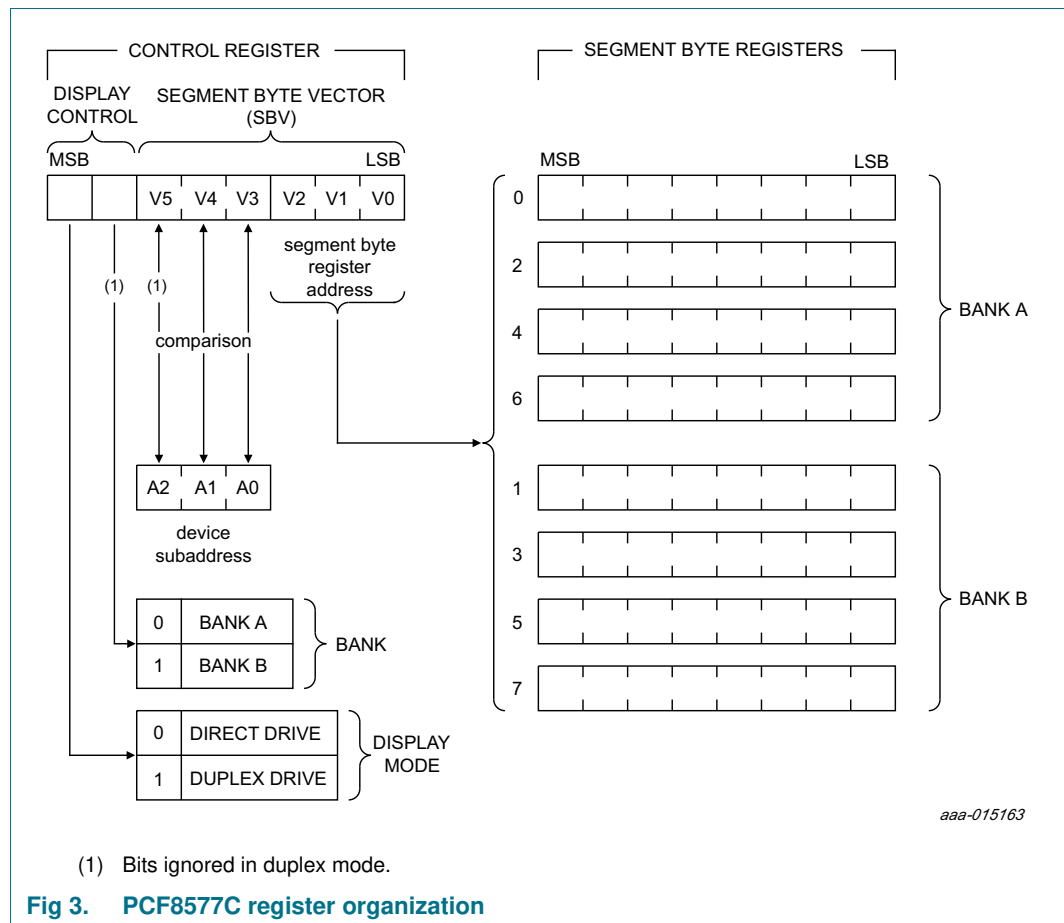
CONTROL REGISTER

SEGMENT BYTE REGISTERS

DISPLAY CONTROL

SEGMENT BYTE VECTOR (SBV)

MSB

LSB

| | | V5 | V4 | V3 | V2 | V1 | V0 |
|---|---|---|---|---|---|---|---|

segment byte register address

(1)

(1)

comparison

| A2 | A1 | A0 |
|---|---|---|

device subaddress

| 0 | BANK A |
|---|---|
| 1 | BANK B |

BANK

| 0 | DIRECT DRIVE |
|---|---|
| 1 | DUPLEX DRIVE |

DISPLAY MODE

MSB

LSB

0

2

4

6

BANK A

1

3

5

7

BANK B

aaa-015163

(1) Bits ignored in duplex mode.

Fig 3. PCF8577C register organization